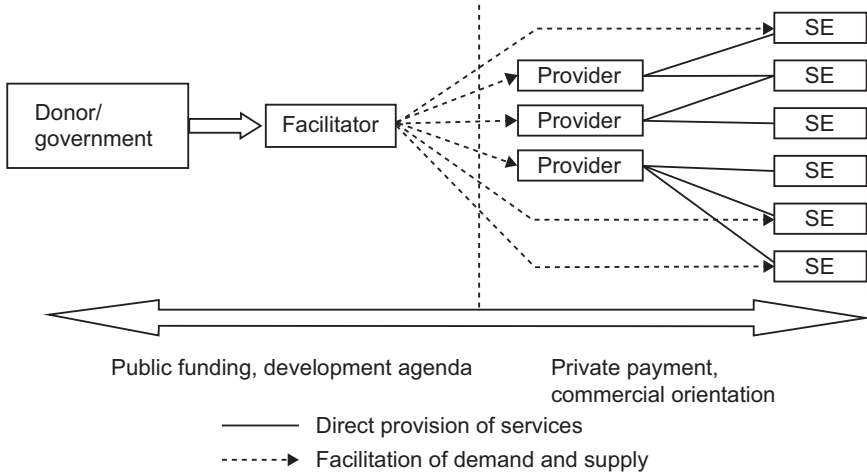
Donor/
government

Facilitator

Provider

Provider

Provider

SE

SE

SE

SE

SE

SE

Public funding, development agenda

Private payment,
commercial orientation

Direct provision of services

Facilitation of demand and supply